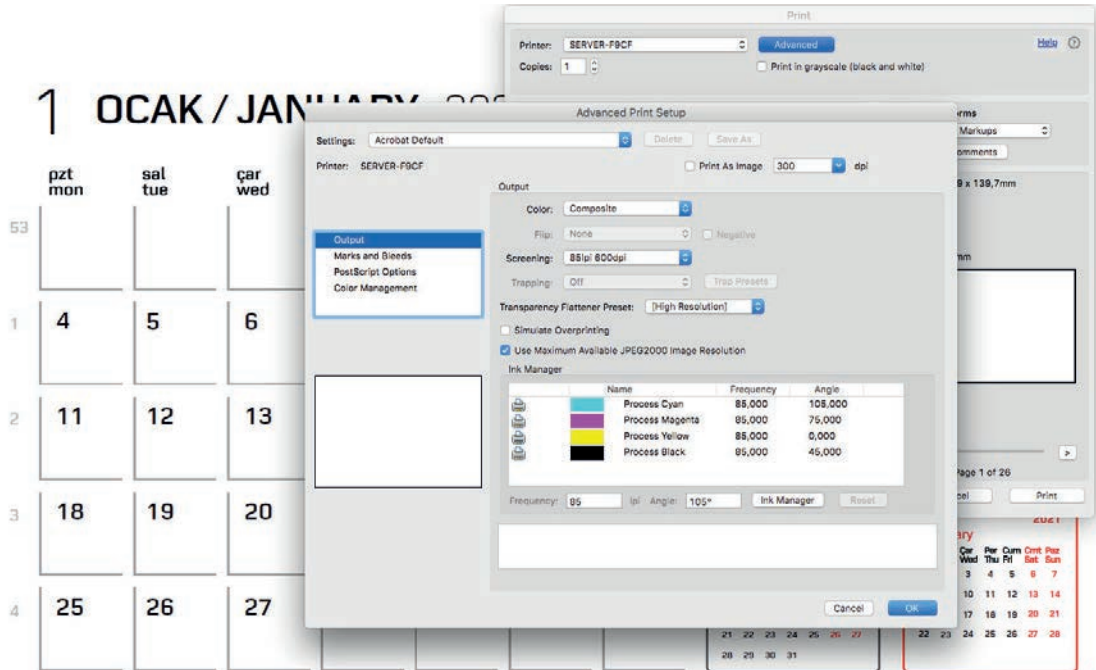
1 OCAK / JANUARY

| pzt mon | sal tue | çar wed |
|---|---|---|
| 53 | | |
| 1 4 | 5 | 6 |
| 2 11 | 12 | 13 |
| 3 18 | 19 | 20 |
| 4 25 | 26 | 27 |

Print

Printer: SERVER-F9CF
Advanced
Help
Copies: 1
Print in grayscale (black and white)

rms
Markups
omments
9 x 139,7mm
mm
Page 1 of 26
cel
Print

Advanced Print Setup

Settings: Acrobat Default
Delete
Save As
Printer: SERVER-F9CF
Print As Image 300 dpi

Output
Marks and Bleeds
PostScript Options
Color Management

Output
Color: Composite
Flip: None
Negative
Screening: 85lpi 600dpi
Trapping: Off
Trap Presets
Transparency Flattener Preset: [High Resolution]
Simulate Overprinting
Use Maximum Available JPEG2000 Image Resolution

Ink Manager

| Name | Frequency | Angle |
|---|---|---|
| Process Cyan | 85,000 | 105,000 |
| Process Magenta | 85,000 | 75,000 |
| Process Yellow | 85,000 | 0,000 |
| Process Black | 85,000 | 45,000 |

Frequency: 85 lpi Angle: 105°
Ink Manager
Reset

Cancel
OK

21 22 23 24 25 26 27
28 29 30 31

2021
ary
Çar Wed Per Thu Cum Fri Cmt Sat Paz Sun
3 4 5 6 7
10 11 12 13 14
17 18 19 20 21
22 23 24 25 26 27 28